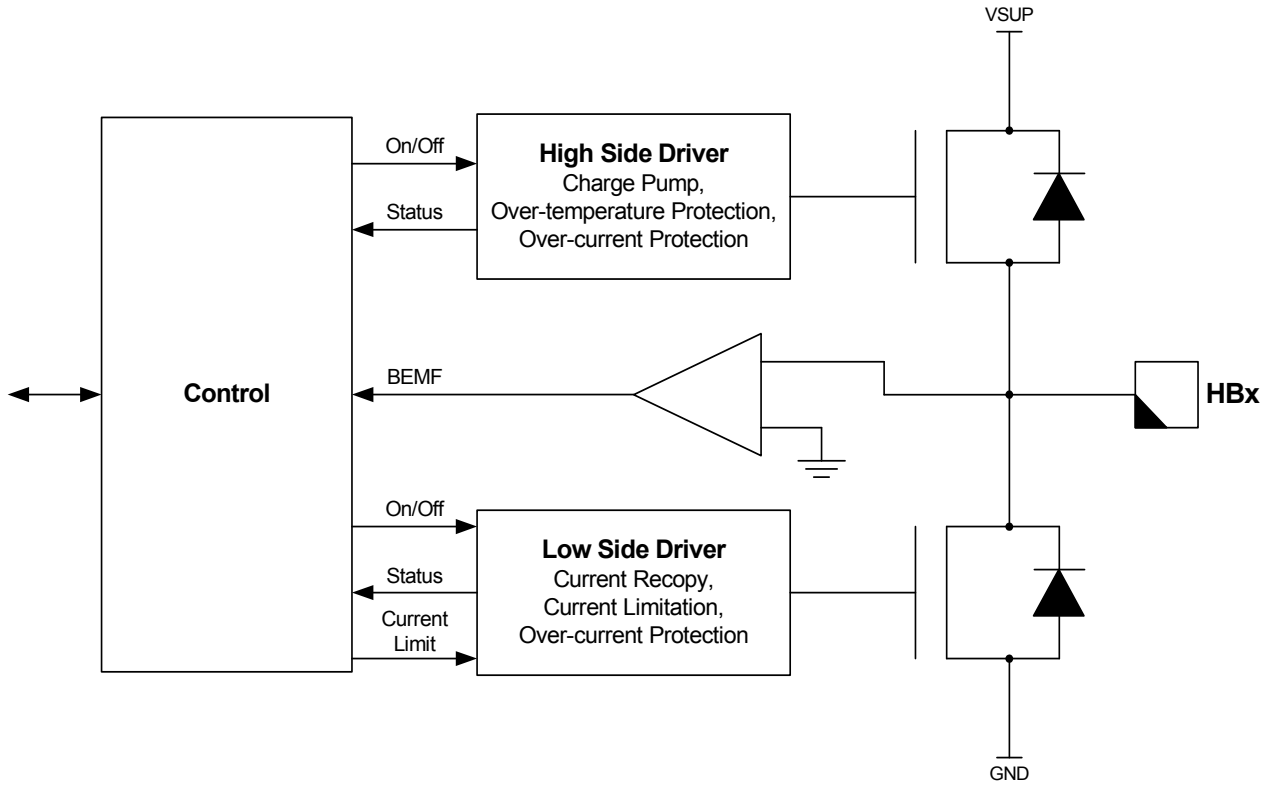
VSUP

On/Off

High Side Driver
Charge Pump,
Over-temperature Protection,
Over-current Protection

Status

Control

BEMF

HBx

On/Off

Low Side Driver
Current Recopy,
Current Limitation,
Over-current Protection

Status

Current
Limit

GND